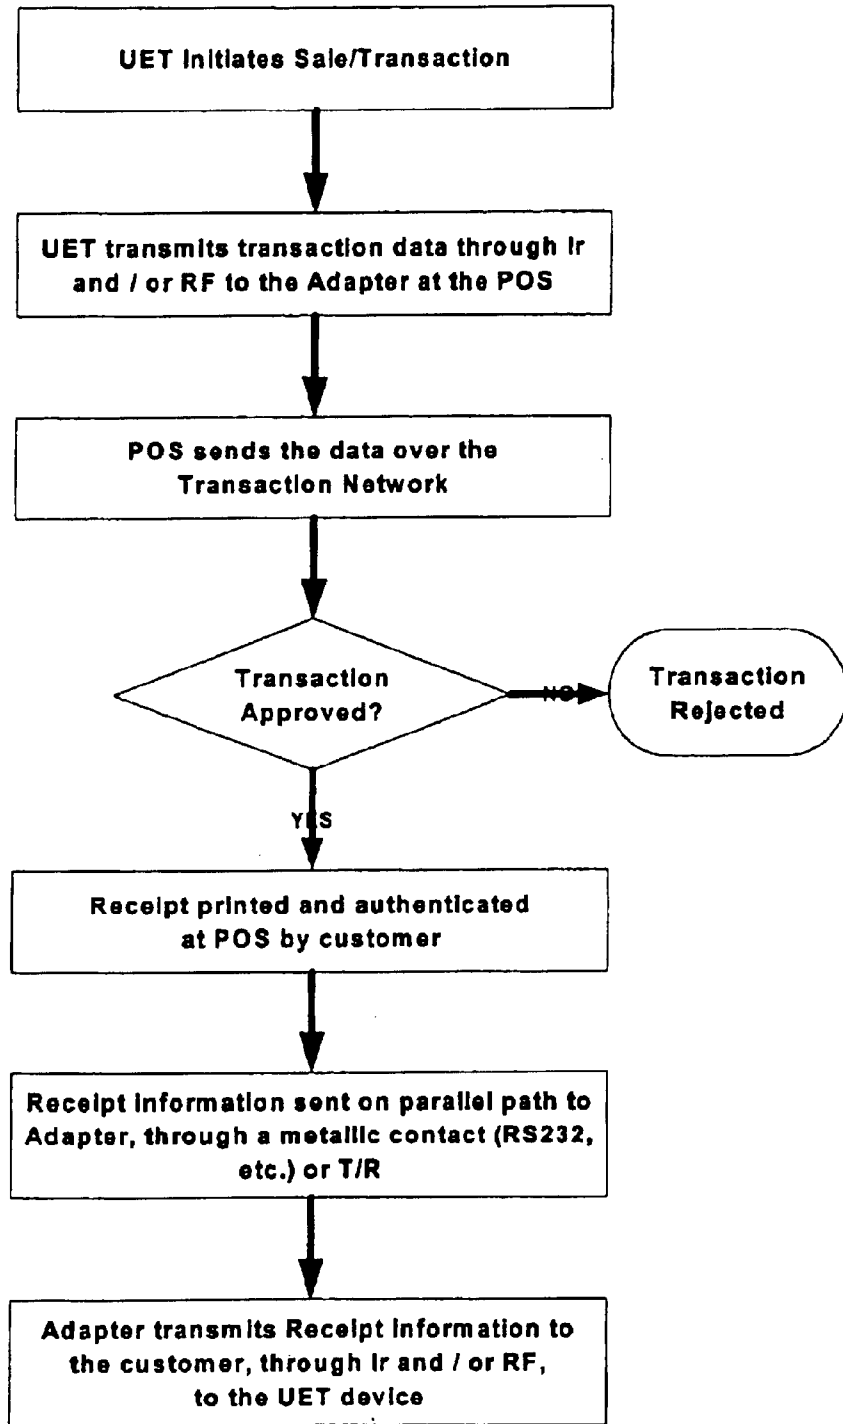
UET Initiates Sale/Transaction

UET transmits transaction data through Ir and / or RF to the Adapter at the POS

POS sends the data over the Transaction Network

Transaction Approved?

NO

Transaction Rejected

YES

Receipt printed and authenticated at POS by customer

Receipt information sent on parallel path to Adapter, through a metallic contact (RS232, etc.) or T/R

Adapter transmits Receipt information to the customer, through Ir and / or RF, to the UET device